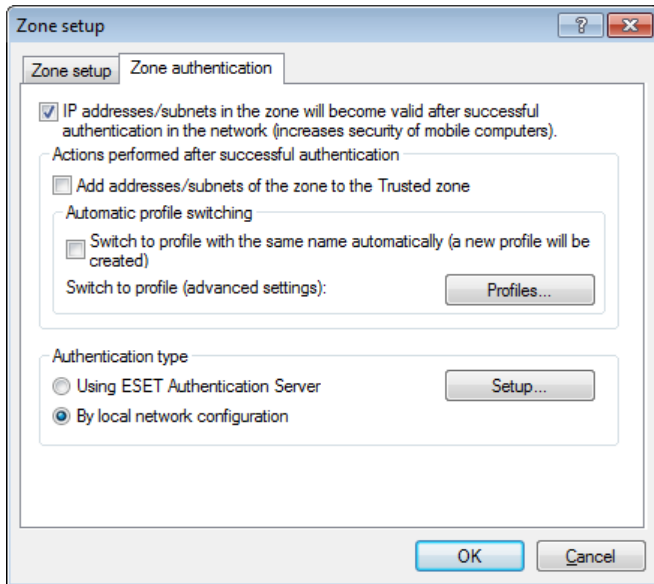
Zone setup

?

Zone setup | Zone authentication

IP addresses/subnets in the zone will become valid after successful authentication in the network (increases security of mobile computers).

Actions performed after successful authentication

Add addresses/subnets of the zone to the Trusted zone

Automatic profile switching

Switch to profile with the same name automatically (a new profile will be created)

Switch to profile (advanced settings):

Profiles...

Authentication type

Using ESET Authentication Server

Setup...

By local network configuration

OK

Cancel